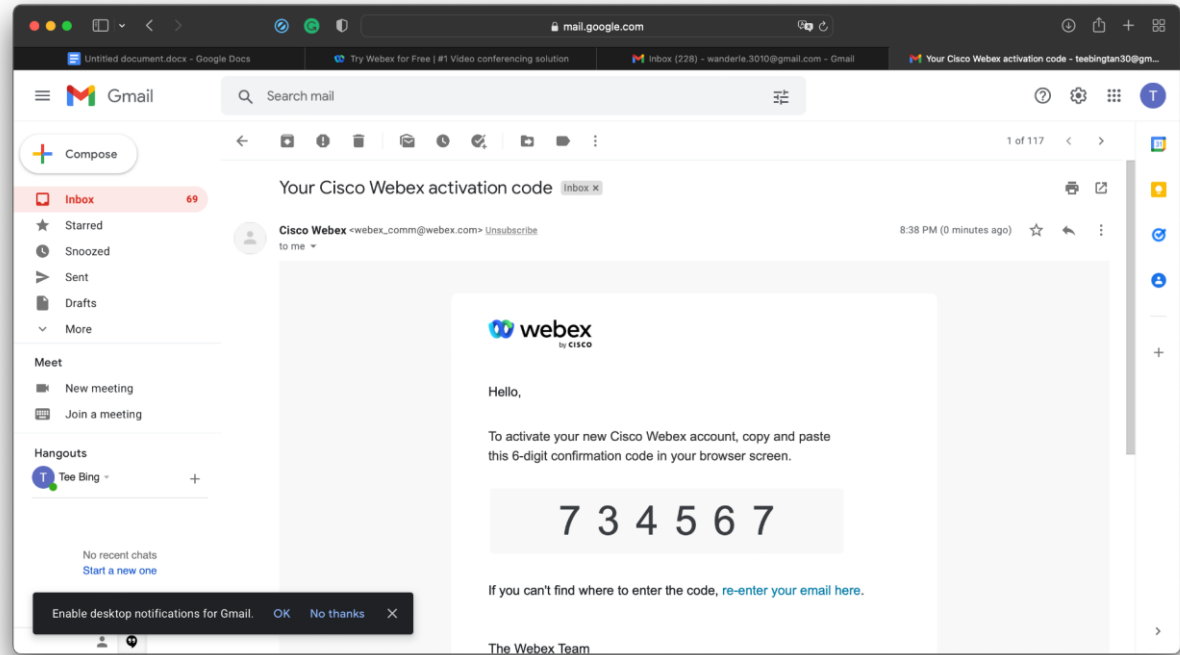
mail.google.com

Untitled document.docx - Google Docs
Try Webex for Free | #1 Video conferencing solution
Inbox (228) - wanderle.3010@gmail.com - Gmail
Your Cisco Webex activation code - teebingtan30@gm...

Gmail
Search mail

Compose
Inbox 69
Starred
Snoozed
Sent
Drafts
More

Meet
New meeting
Join a meeting

Hangouts
Tee Bing

No recent chats
Start a new one

Enable desktop notifications for Gmail. OK No thanks

1 of 117

Your Cisco Webex activation code Inbox ×

Cisco Webex <webex_comm@webex.com> Unsubscribe
to me
8:38 PM (0 minutes ago)

webex by CISCO

Hello,

To activate your new Cisco Webex account, copy and paste this 6-digit confirmation code in your browser screen.

734567

If you can't find where to enter the code, re-enter your email here.

The Webex Team